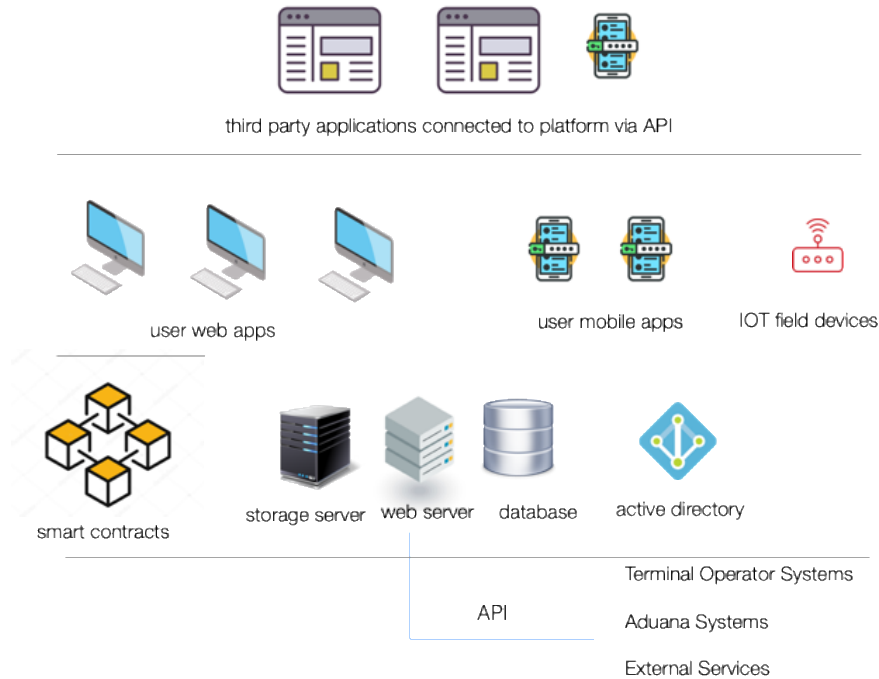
third party applications connected to platform via API

user web apps

user mobile apps

IOT field devices

smart contracts

storage server

web server

database

active directory

API

Terminal Operator Systems

Aduana Systems

External Services